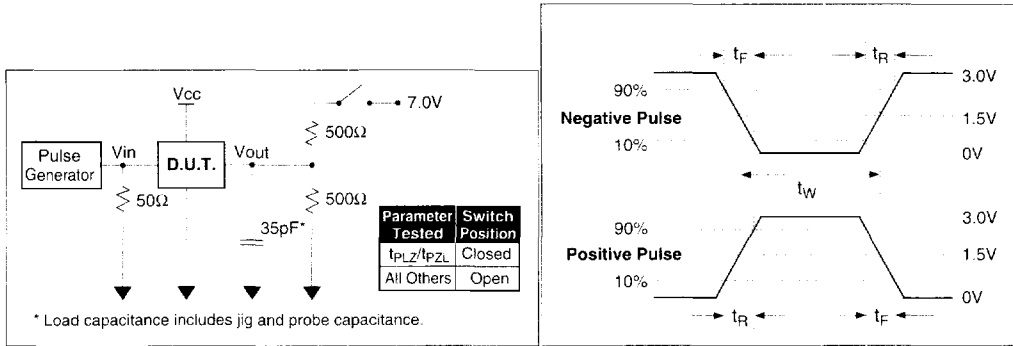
Vcc

7.0V

500Ω

Pulse Generator

Vin

D.U.T.

Vout

50Ω

500Ω

35pF*

| Parameter Tested | Switch Position |
|---|---|
| $t_{PLZ}/t_{PZL}$ | Closed |
| All Others | Open |

* Load capacitance includes jig and probe capacitance.

$t_F$

$t_R$

90%

3.0V

Negative Pulse

1.5V

10%

0V

$t_W$

90%

3.0V

Positive Pulse

1.5V

10%

0V

$t_R$

$t_F$